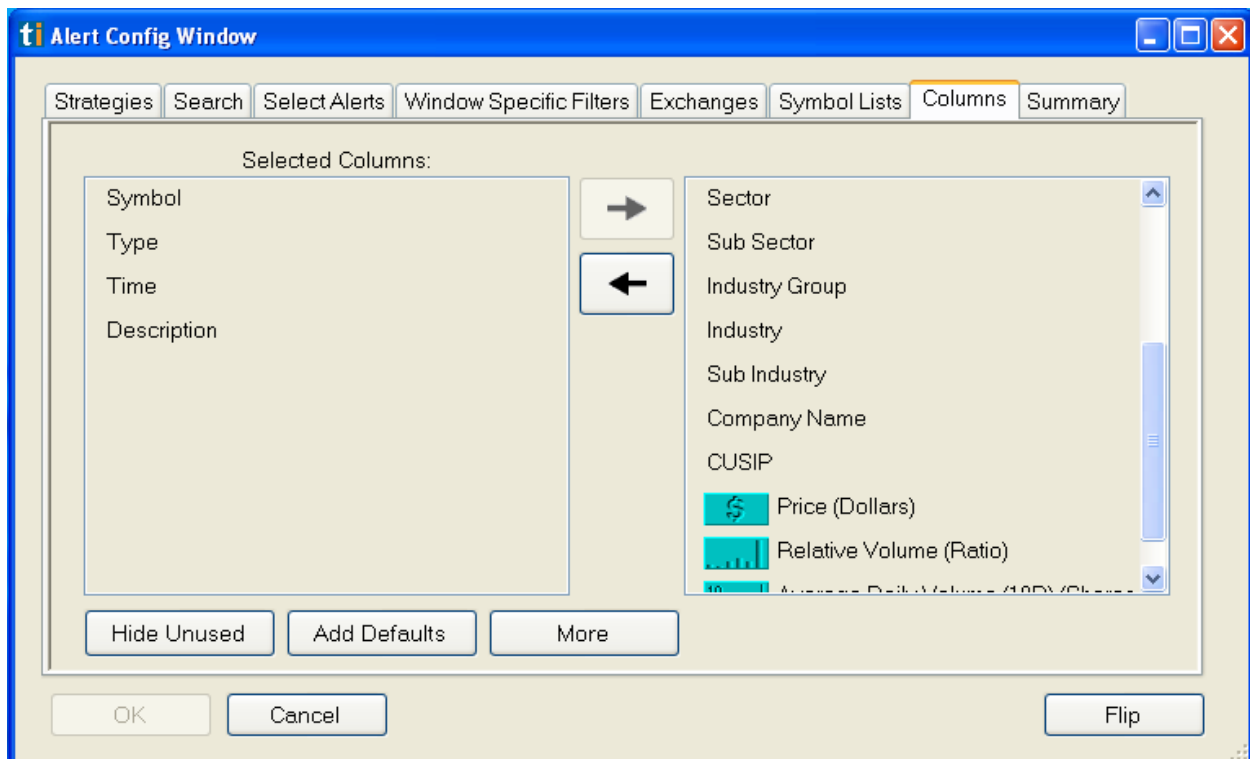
ti Alert Config Window

Strategies | Search | Select Alerts | Window Specific Filters | Exchanges | Symbol Lists | Columns | Summary

Selected Columns:

Symbol
Type
Time
Description

Sector
Sub Sector
Industry Group
Industry
Sub Industry
Company Name
CUSIP
$ Price (Dollars)
Relative Volume (Ratio)
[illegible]

Hide Unused
Add Defaults
More

OK
Cancel
Flip